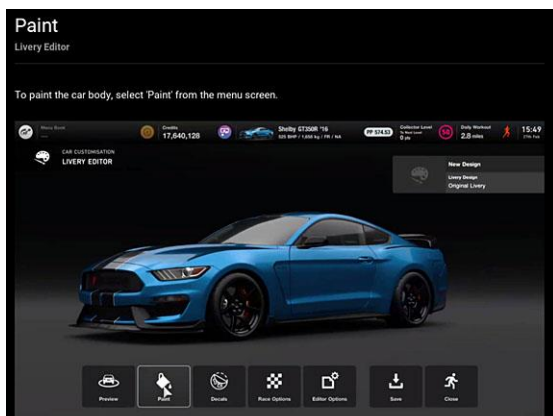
Paint
Livery Editor

To paint the car body, select 'Paint' from the menu screen.

Menu Book
Credits 17,640,128
Shelby GT350R '16
525 BHP / 1,600 kg / FR / NA
PP 574.53
Collector Level
0 pts
50
Daily Workout
2.8 miles
15:49

CAR CUSTOMISATION
LIVERY EDITOR

New Design
Livery Design
Original Livery

Preview
Paint
Decals
Race Options
Editor Options
Save
Close